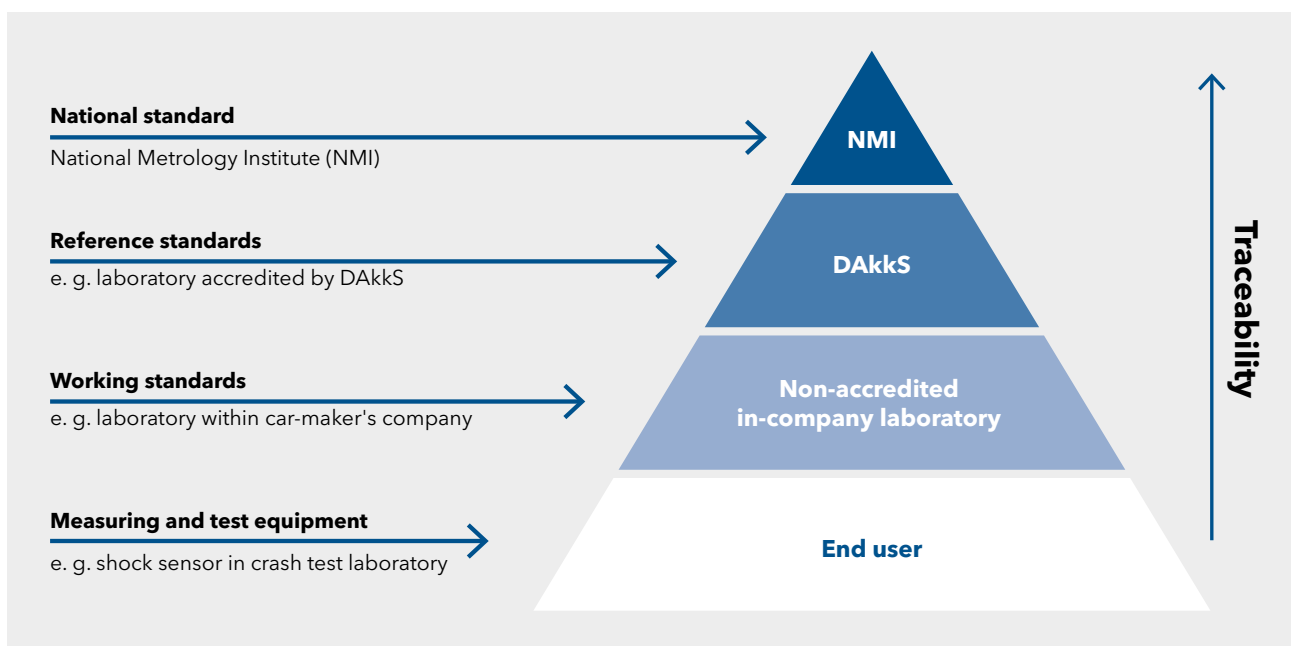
National standard
National Metrology Institute (NMI)

Reference standards
e. g. laboratory accredited by DAkkS

Working standards
e. g. laboratory within car-maker's company

Measuring and test equipment
e. g. shock sensor in crash test laboratory

NMI

DAkkS

Non-accredited in-company laboratory

End user

Traceability